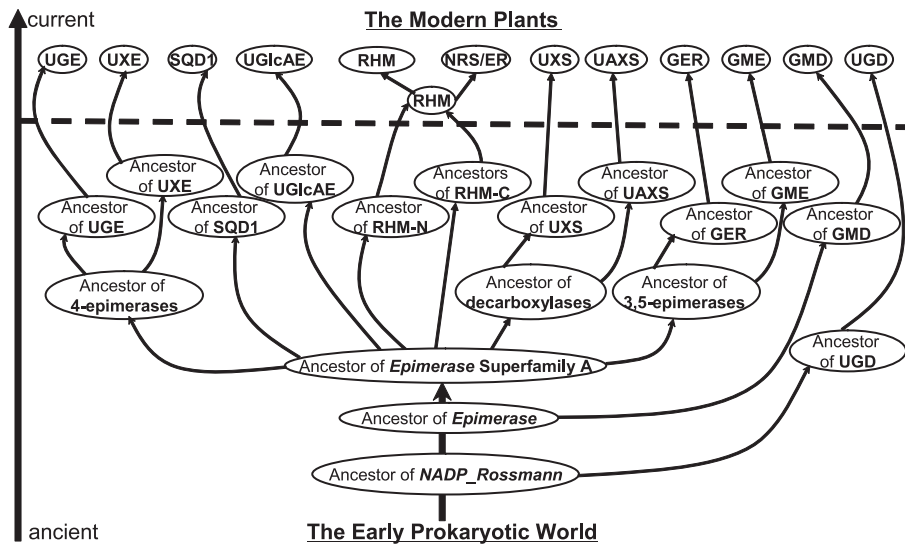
current

The Modern Plants

UGE UXE SQD1 UGlcAE RHM NRS/ER UXS UAXS GER GME GMD UGD

RHM

Ancestor of UXE

Ancestor of UGlcAE

Ancestors of RHM-C

Ancestor of UAXS

Ancestor of GME

Ancestor of UGE

Ancestor of SQD1

Ancestor of RHM-N

Ancestor of UXS

Ancestor of GER

Ancestor of GMD

Ancestor of 4-epimerases

Ancestor of decarboxylases

Ancestor of 3,5-epimerases

Ancestor of UGD

Ancestor of Epimerase Superfamily A

Ancestor of Epimerase

Ancestor of NADP_Rossmann

ancient

The Early Prokaryotic World